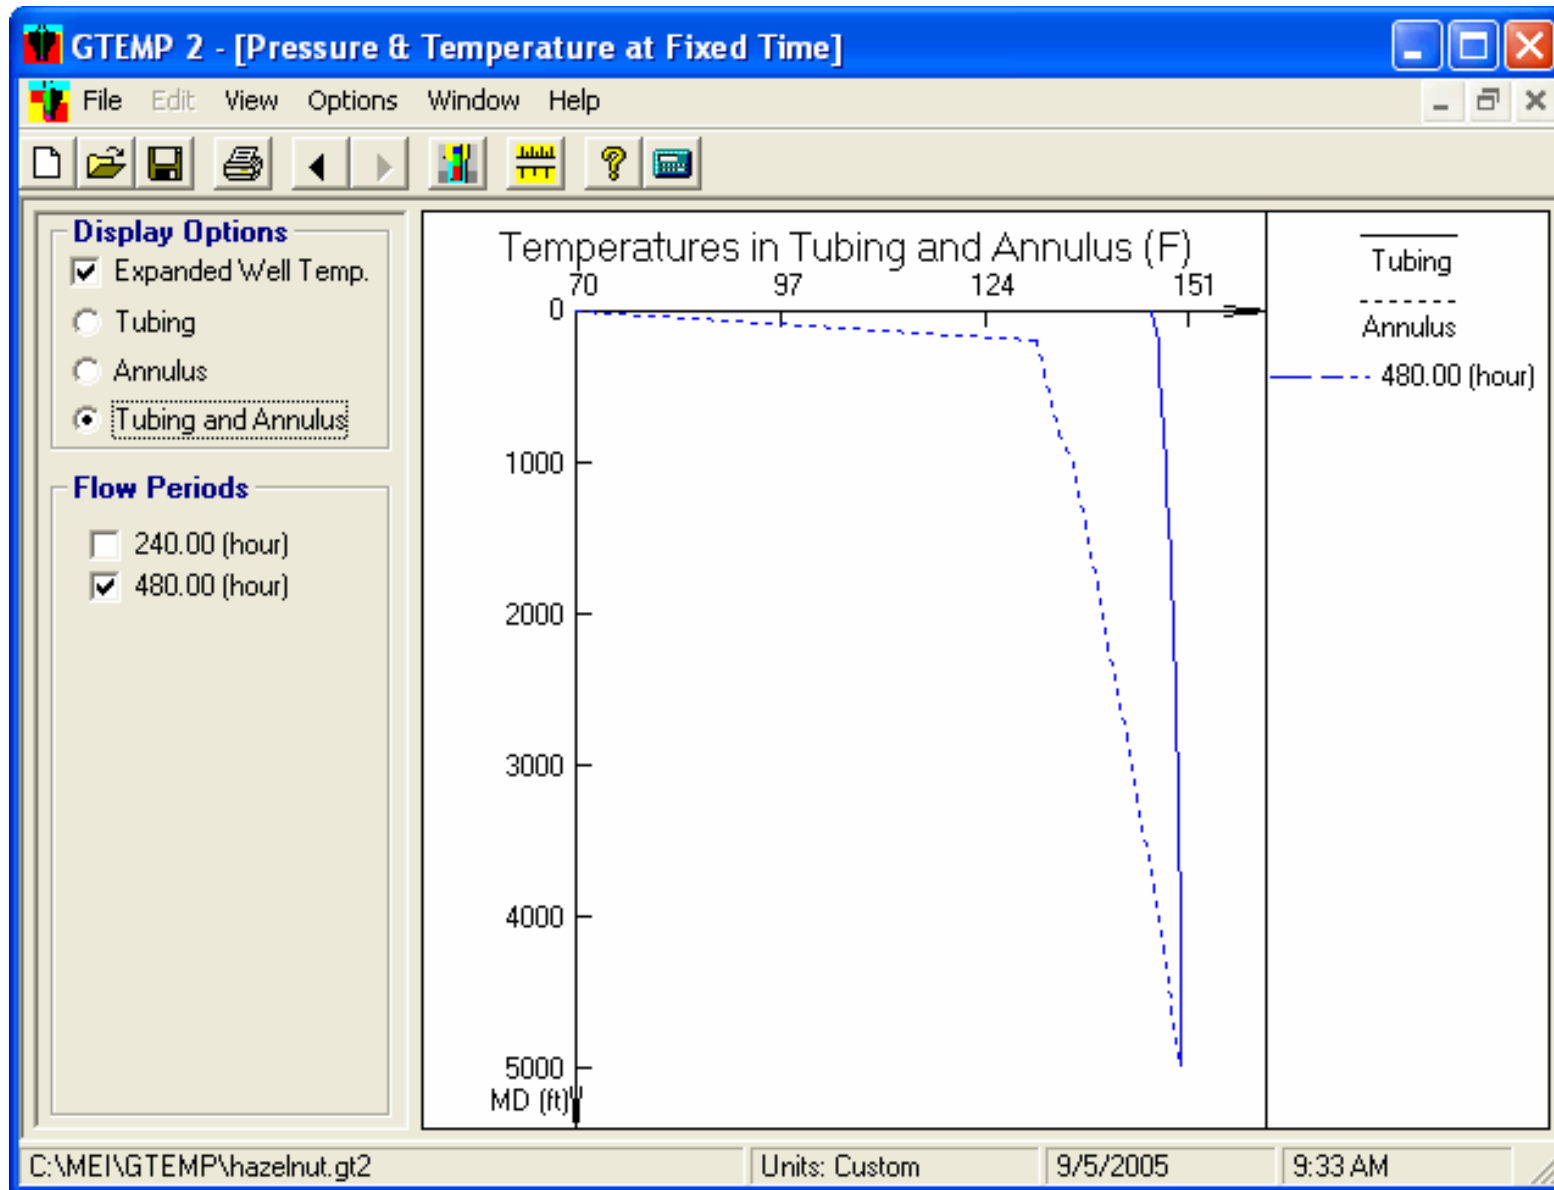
GTEMP 2 - [Pressure & Temperature at Fixed Time]

File Edit View Options Window Help

Display Options
Expanded Well Temp.
Tubing
Annulus
Tubing and Annulus

Flow Periods
240.00 (hour)
480.00 (hour)

Temperatures in Tubing and Annulus (F)
70 97 124 151
0
1000
2000
3000
4000
5000
MD (ft)

Tubing
Annulus
480.00 (hour)

C:\MEI\GTEMP\hazelnut.gt2 | Units: Custom | 9/5/2005 | 9:33 AM